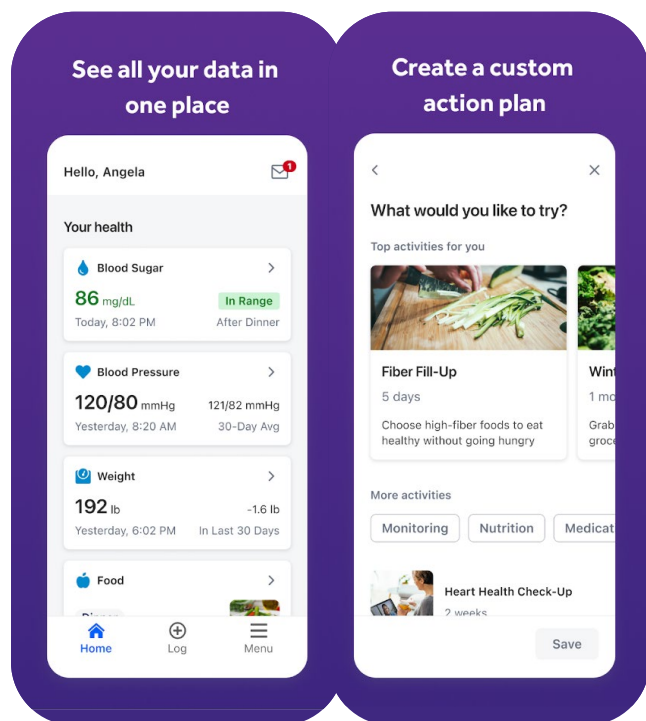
See all your data in one place

Hello, Angela
1

Your health

Blood Sugar
86 mg/dL
In Range
Today, 8:02 PM
After Dinner

Blood Pressure
120/80 mmHg
121/82 mmHg
Yesterday, 8:20 AM
30-Day Avg

Weight
192 lb
-1.6 lb
Yesterday, 6:02 PM
In Last 30 Days

Food
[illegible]

Home
Log
Menu

Create a custom action plan

What would you like to try?

Top activities for you

Fiber Fill-Up
5 days
Choose high-fiber foods to eat healthy without going hungry

Wint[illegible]
1 mo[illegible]
Grab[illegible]
groce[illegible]

More activities

Monitoring
Nutrition
Medicat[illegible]

Heart Health Check-Up
2 weeks

Save